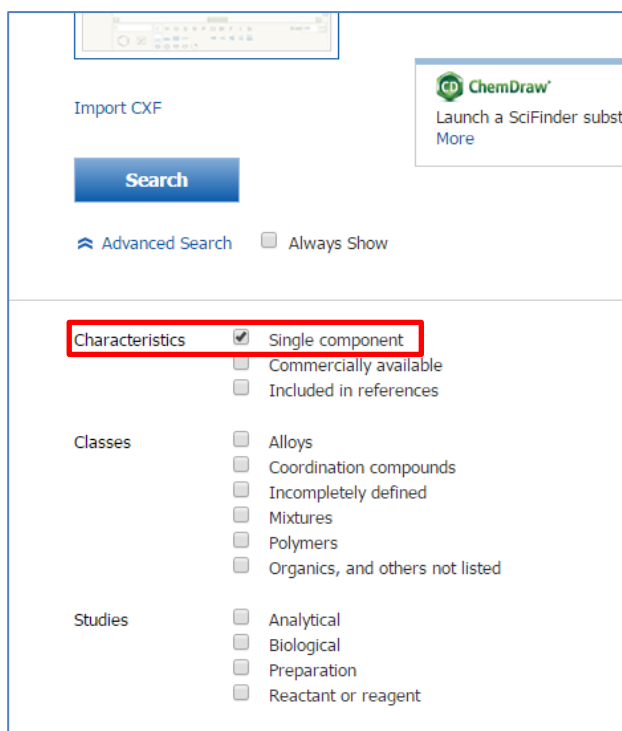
Import CXF

CD ChemDraw®

Launch a SciFinder subst

More

Search

Advanced Search Always Show

Characteristics Single component

Commercially available

Included in references

Classes Alloys

Coordination compounds

Incompletely defined

Mixtures

Polymers

Organics, and others not listed

Studies Analytical

Biological

Preparation

Reactant or reagent